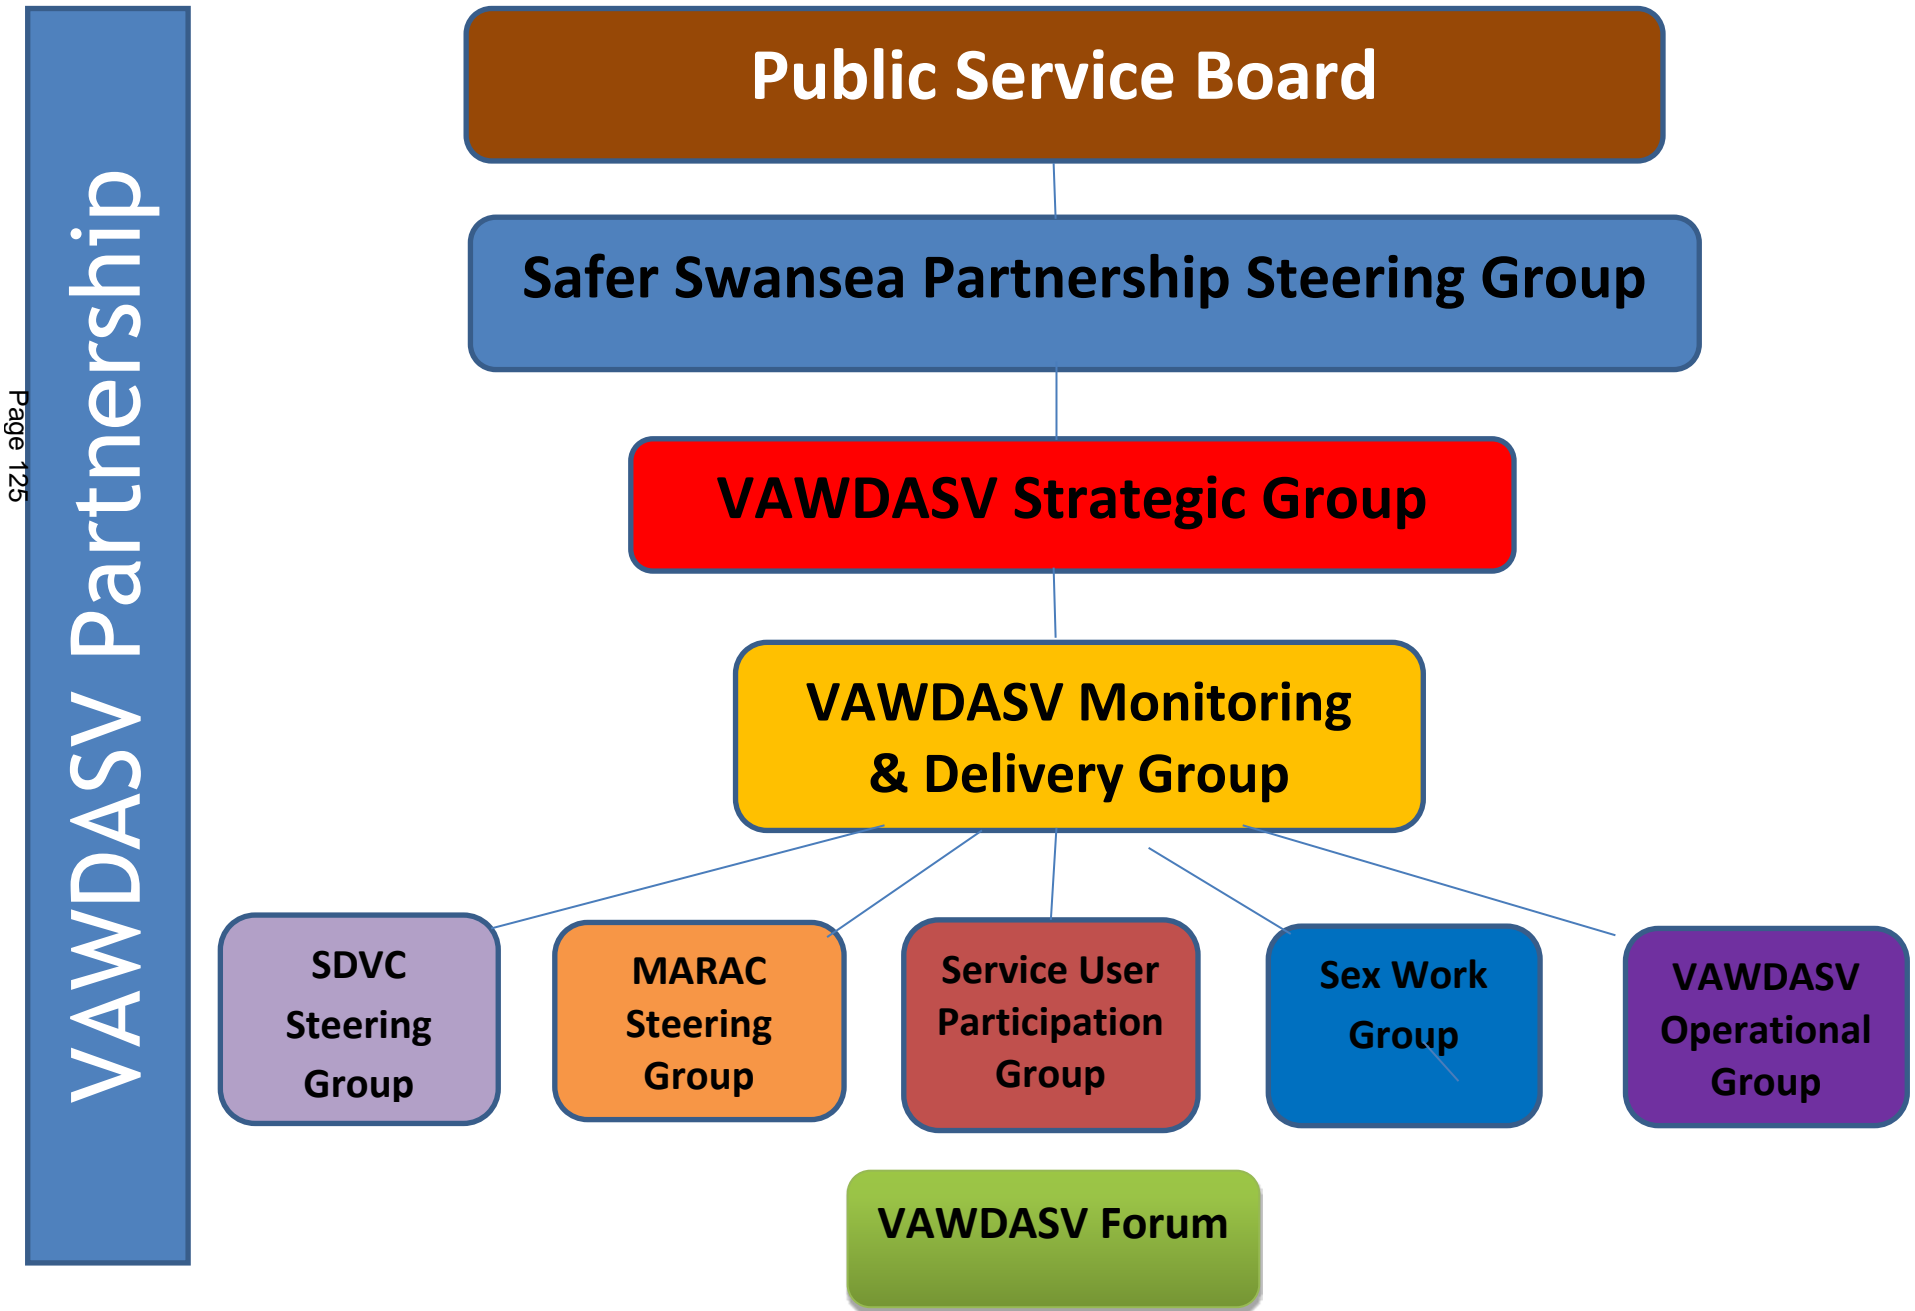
Page 125

VAWDASV Partnership

Public Service Board

Safer Swansea Partnership Steering Group

VAWDASV Strategic Group

VAWDASV Monitoring & Delivery Group

SDVC Steering Group

MARAC Steering Group

Service User Participation Group

Sex Work Group

VAWDASV Operational Group

VAWDASV Forum